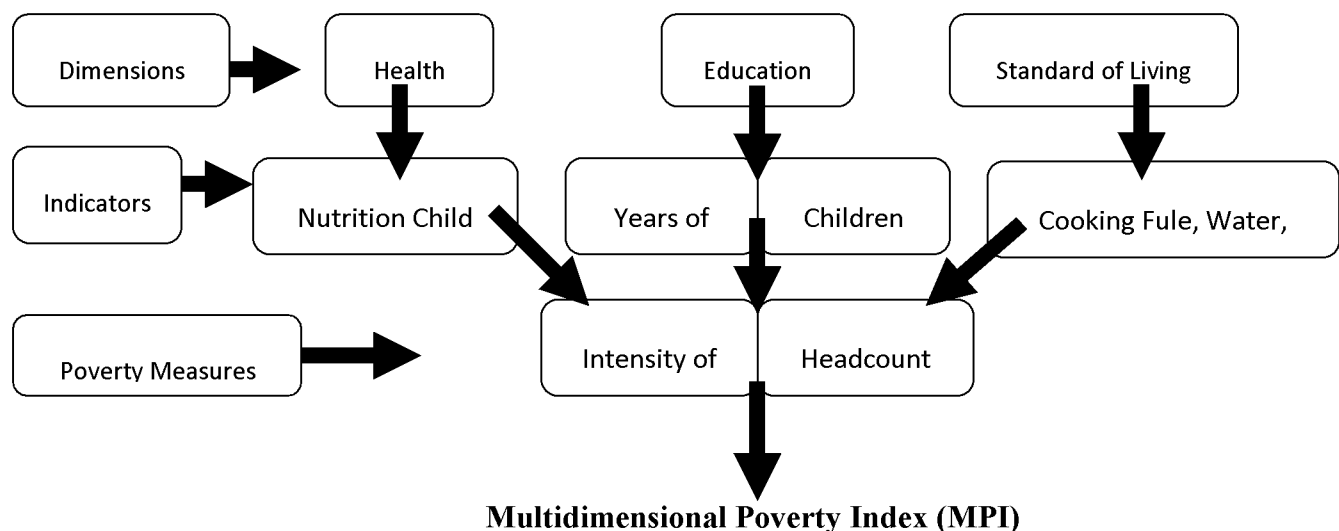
Dimensions

Health

Education

Standard of Living

Indicators

Nutrition Child

Years of

Children

Cooking Fule, Water,

Poverty Measures

Intensity of

Headcount

Multidimensional Poverty Index (MPI)